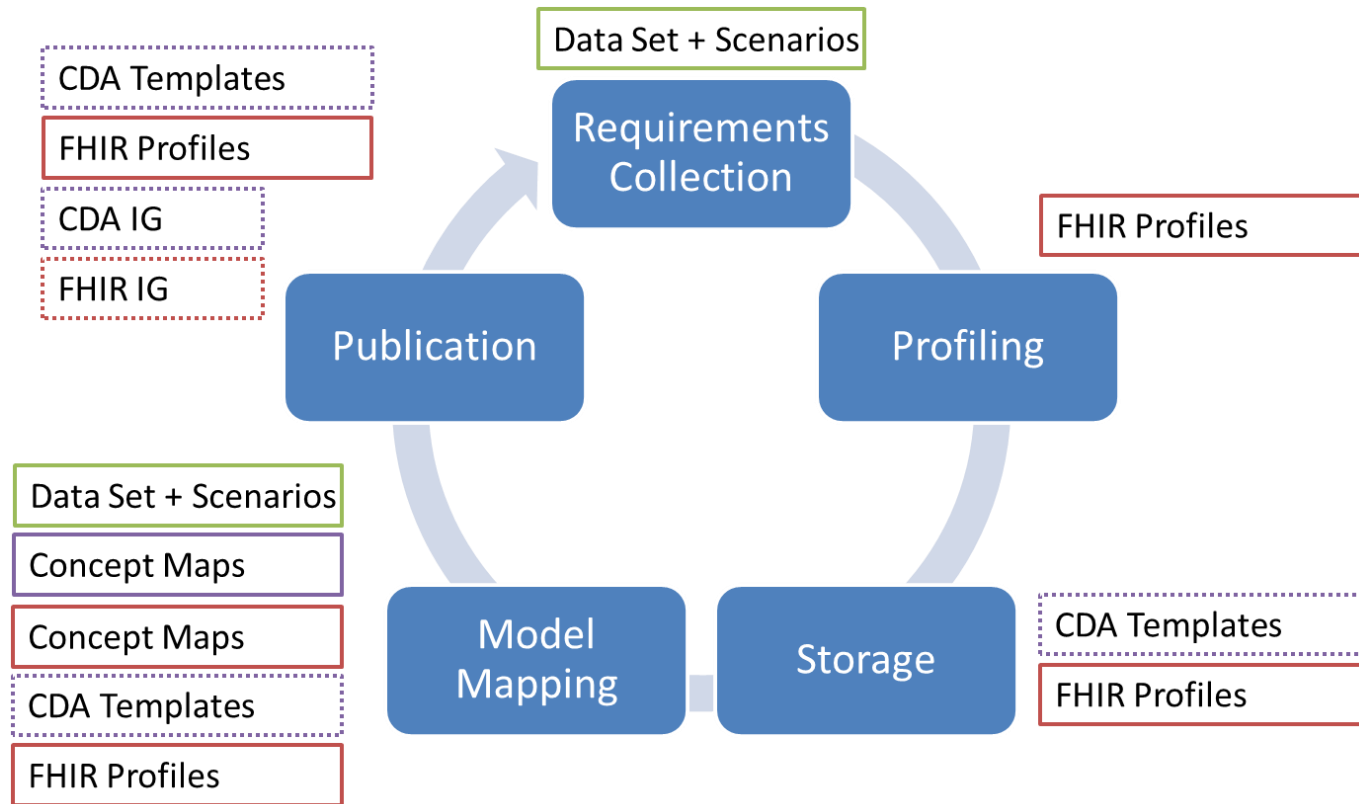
CDA Templates

FHIR Profiles

CDA IG

FHIR IG

Data Set + Scenarios

Requirements Collection

FHIR Profiles

Publication

Profiling

Data Set + Scenarios

Concept Maps

Concept Maps

CDA Templates

FHIR Profiles

Model Mapping

Storage

CDA Templates

FHIR Profiles